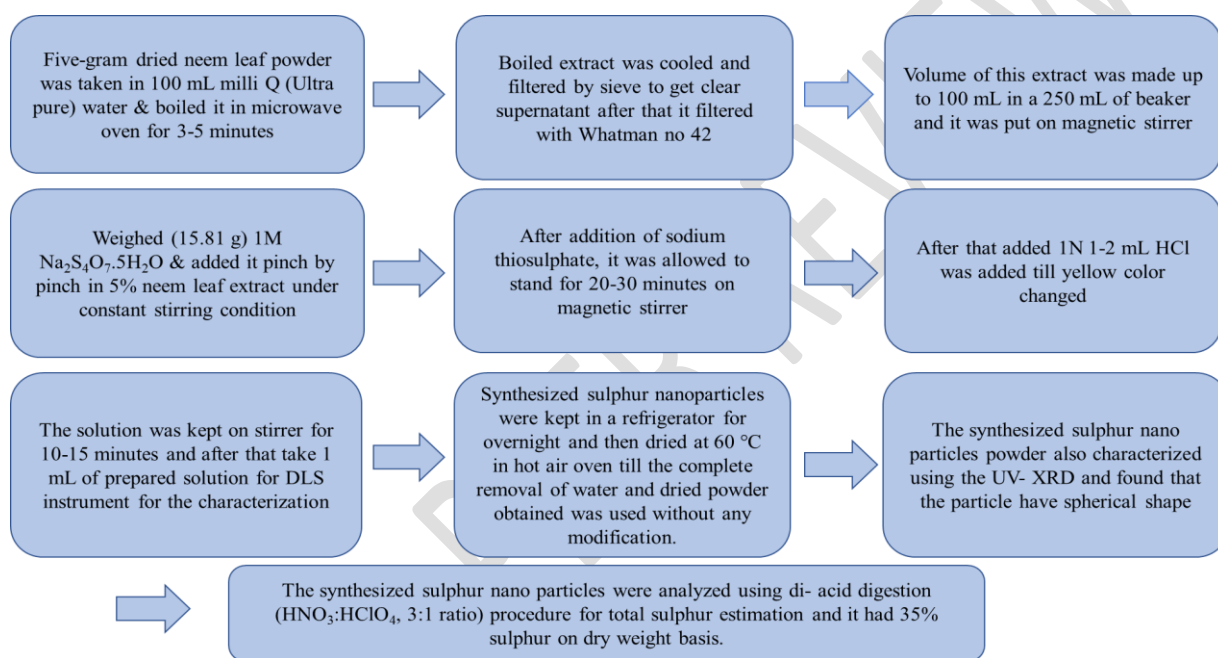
Five-gram dried neem leaf powder was taken in 100 mL milli Q (Ultra pure) water & boiled it in microwave oven for 3-5 minutes

Boiled extract was cooled and filtered by sieve to get clear supernatant after that it filtered with Whatman no 42

Volume of this extract was made up to 100 mL in a 250 mL of beaker and it was put on magnetic stirrer

Weighed (15.81 g) 1M $Na_2S_4O_7.5H_2O$ & added it pinch by pinch in 5% neem leaf extract under constant stirring condition

After addition of sodium thiosulphate, it was allowed to stand for 20-30 minutes on magnetic stirrer

After that added 1N 1-2 mL HCl was added till yellow color changed

The solution was kept on stirrer for 10-15 minutes and after that take 1 mL of prepared solution for DLS instrument for the characterization

Synthesized sulphur nanoparticles were kept in a refrigerator for overnight and then dried at 60 °C in hot air oven till the complete removal of water and dried powder obtained was used without any modification.

The synthesized sulphur nano particles powder also characterized using the UV- XRD and found that the particle have spherical shape

The synthesized sulphur nano particles were analyzed using di- acid digestion ($HNO_3$:$HClO_4$, 3:1 ratio) procedure for total sulphur estimation and it had 35% sulphur on dry weight basis.